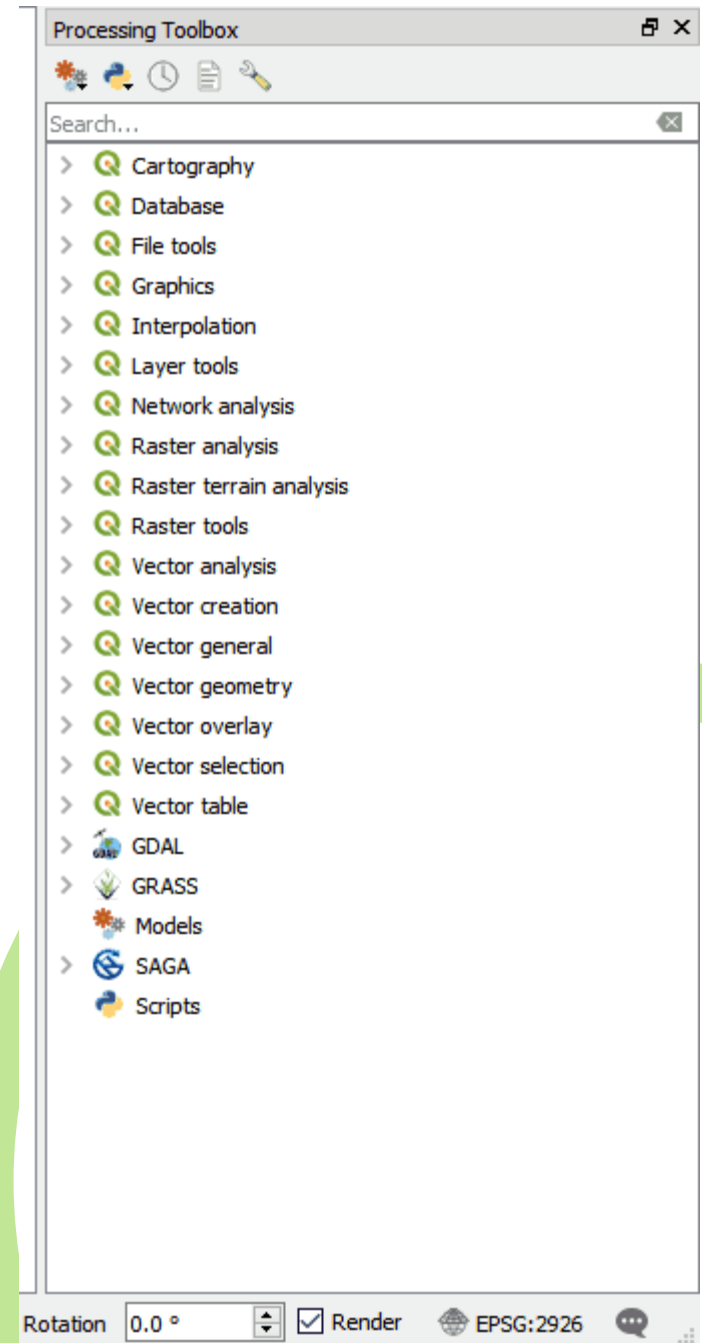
Processing Toolbox

Search...

Cartography
Database
File tools
Graphics
Interpolation
Layer tools
Network analysis
Raster analysis
Raster terrain analysis
Raster tools
Vector analysis
Vector creation
Vector general
Vector geometry
Vector overlay
Vector selection
Vector table
GDAL
GRASS
Models
SAGA
Scripts

Rotation 0.0 ° Render EPSG:2926